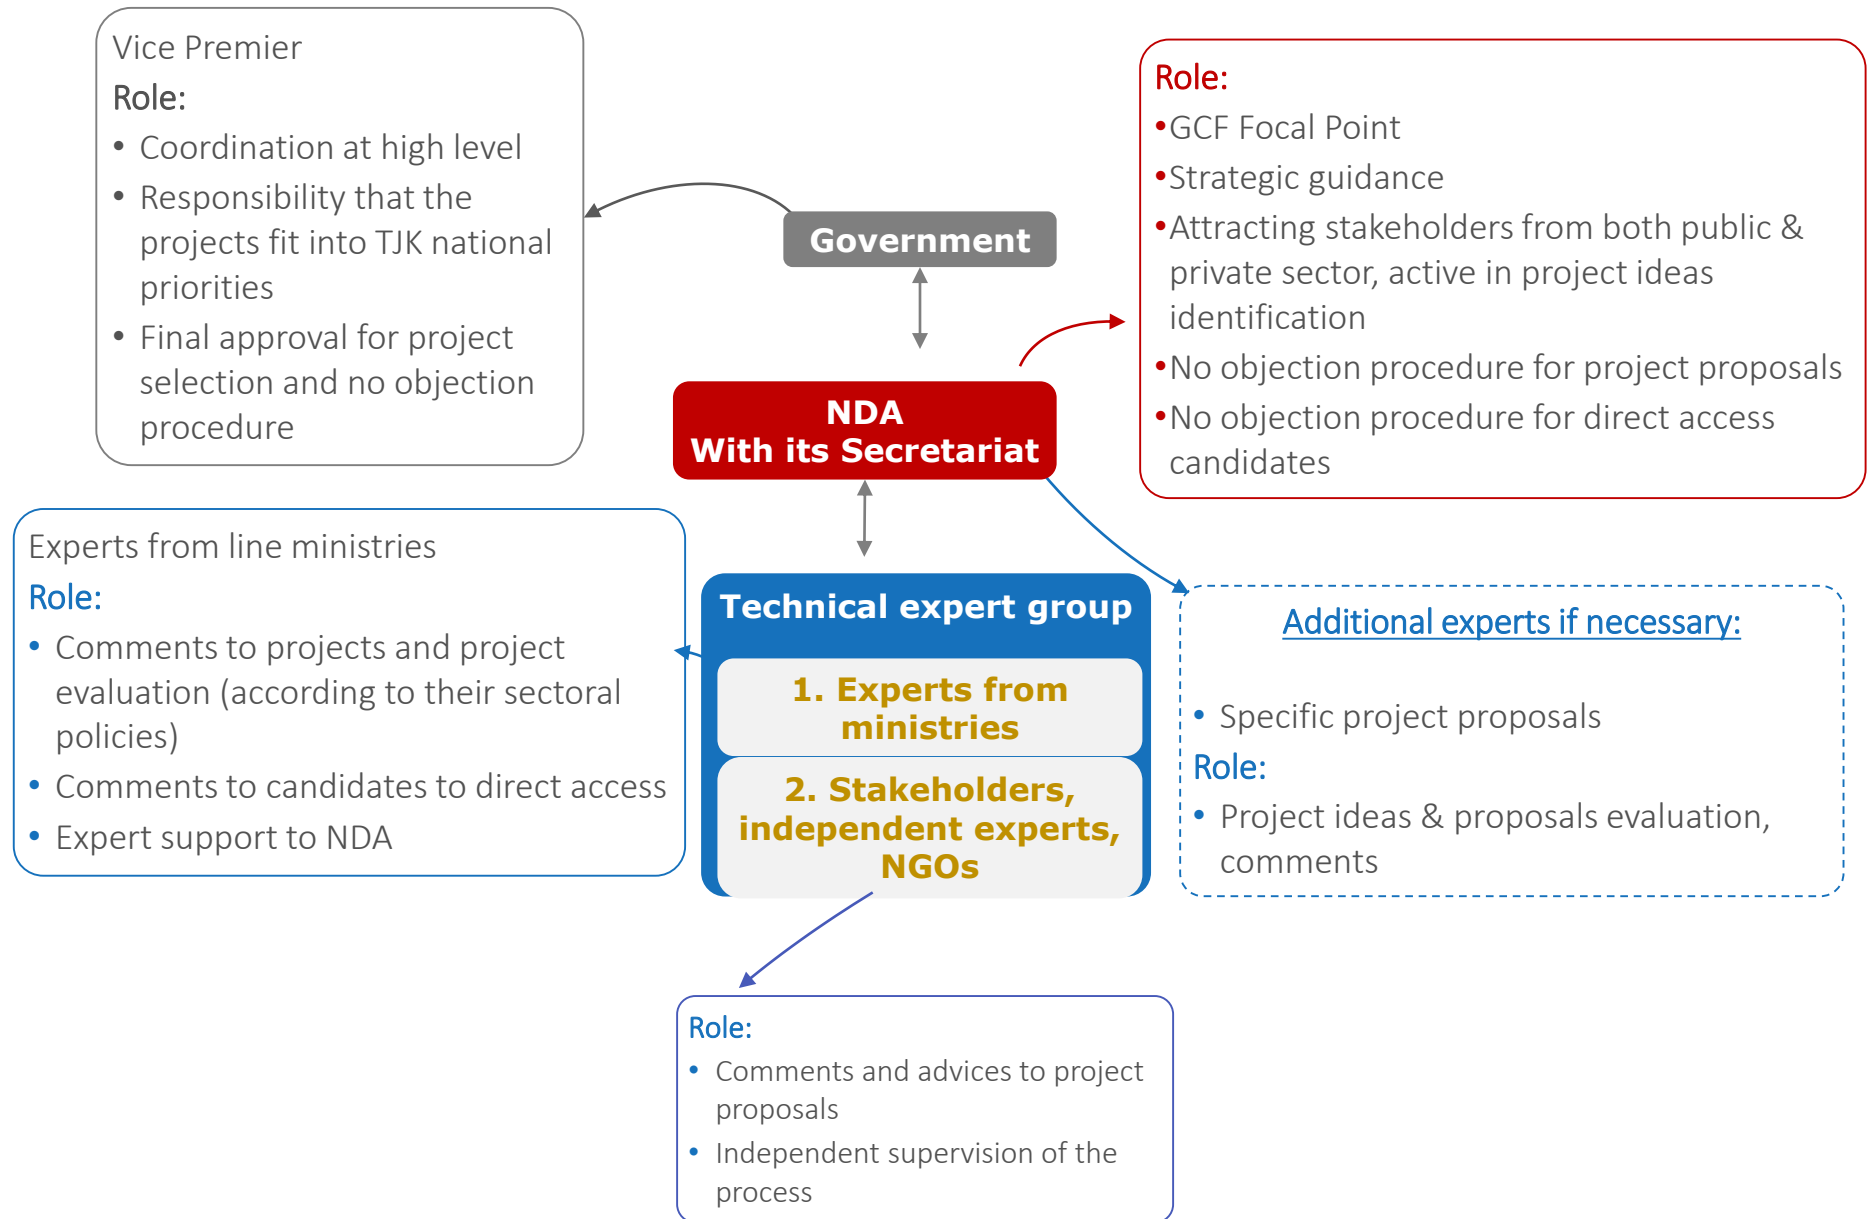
Vice Premier

Role:

- Coordination at high level
- Responsibility that the projects fit into TJK national priorities
- Final approval for project selection and no objection procedure

Government

Role:

- GCF Focal Point
- Strategic guidance
- Attracting stakeholders from both public & private sector, active in project ideas identification
- No objection procedure for project proposals
- No objection procedure for direct access candidates

NDA
With its Secretariat

Experts from line ministries

Role:

- Comments to projects and project evaluation (according to their sectoral policies)
- Comments to candidates to direct access
- Expert support to NDA

Technical expert group

1. Experts from ministries

2. Stakeholders, independent experts, NGOs

Additional experts if necessary:

- Specific project proposals

Role:

- Project ideas & proposals evaluation, comments

Role:

- Comments and advices to project proposals
- Independent supervision of the process